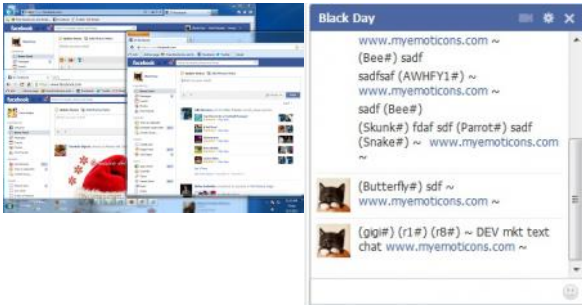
facebook

facebook

facebook

Black Day

www.myemoticons.com ~

(Bee#) sadf

sadfsaf (AWHFY1#) ~

www.myemoticons.com ~

sadf (Bee#)

(Skunk#) fdaf sdf (Parrot#) sadf (Snake#) ~ www.myemoticons.com ~

(Butterfly#) sdf ~

www.myemoticons.com ~

(gigi#) (r1#) (r8#) ~ DEV mkt text chat www.myemoticons.com ~